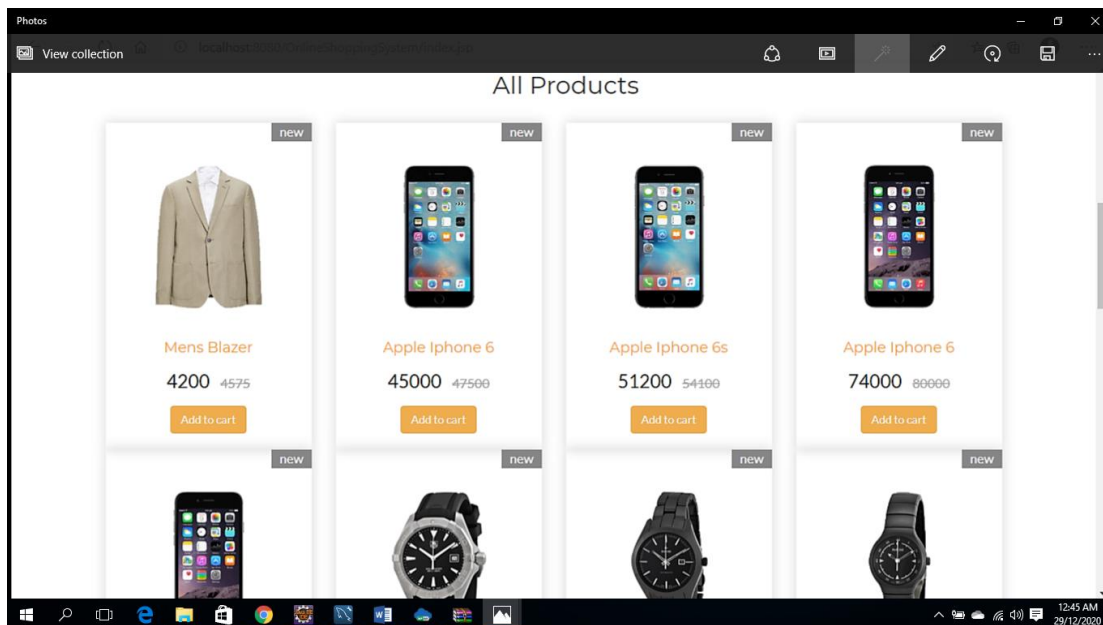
Photos

View collection

localhost:8080/OnlineShoppingSystem/index.jsp

All Products

new

Mens Blazer

4200 4575

Add to cart

new

Apple Iphone 6

45000 47500

Add to cart

new

Apple Iphone 6s

51200 54100

Add to cart

new

Apple Iphone 6

74000 80000

Add to cart

new

new

new

new

12:45 AM
29/12/2020